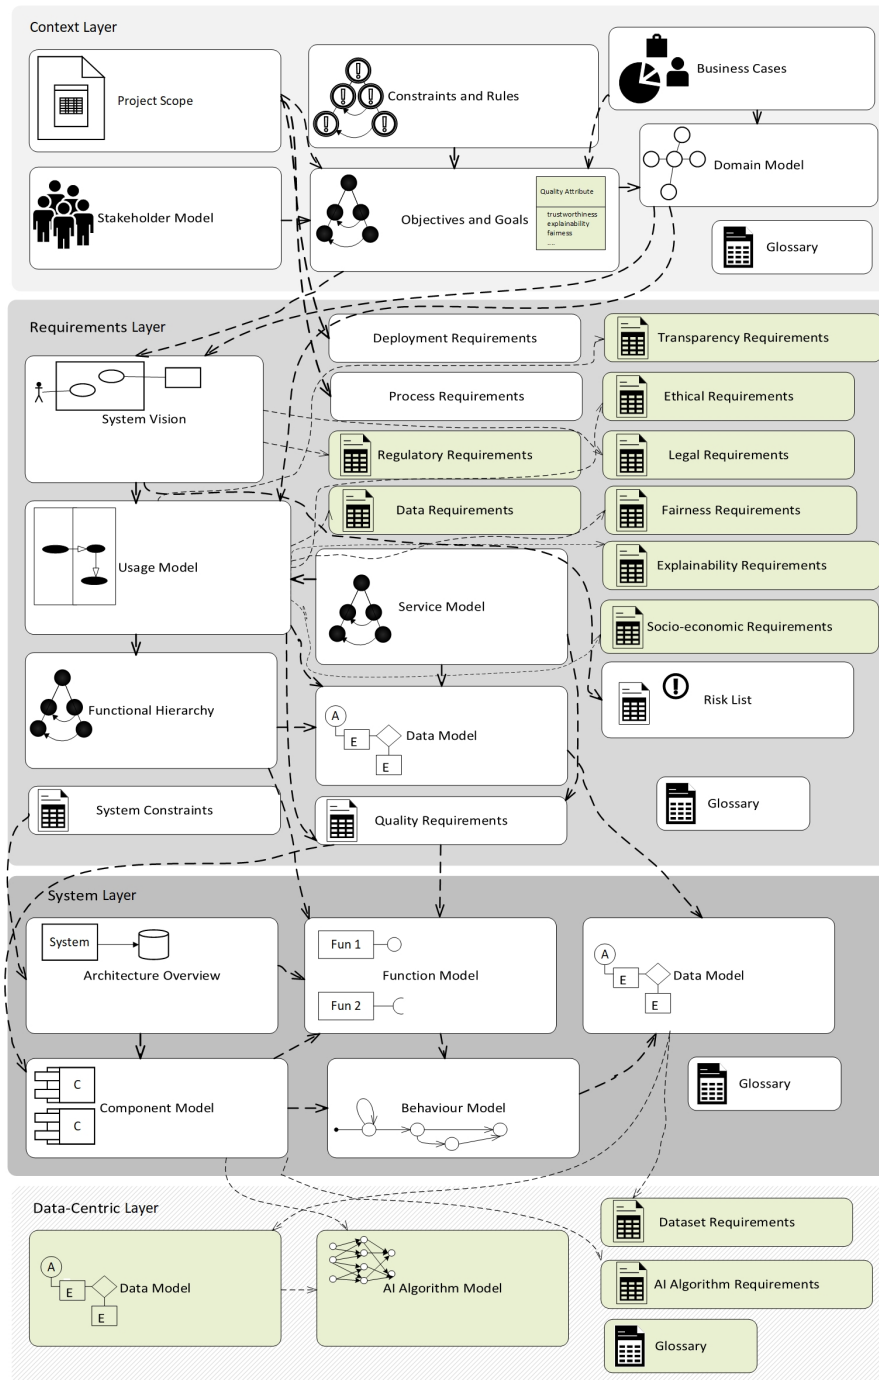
Context Layer

Project Scope

Constraints and Rules

Business Cases

Domain Model

Stakeholder Model

Objectives and Goals

Quality Attribute

trustworthiness
explainability
fairness
...

Glossary

Requirements Layer

Deployment Requirements

Transparency Requirements

System Vision

Process Requirements

Ethical Requirements

Regulatory Requirements

Legal Requirements

Data Requirements

Fairness Requirements

Usage Model

Explainability Requirements

Service Model

Socio-economic Requirements

Functional Hierarchy

A

E

Data Model

E

Risk List

Glossary

System Constraints

Quality Requirements

System Layer

System

Architecture Overview

Fun 1

Function Model

Fun 2

A

E

Data Model

E

C

Component Model

C

Behaviour Model

Glossary

Data-Centric Layer

Dataset Requirements

A

E

Data Model

E

AI Algorithm Model

AI Algorithm Requirements

Glossary